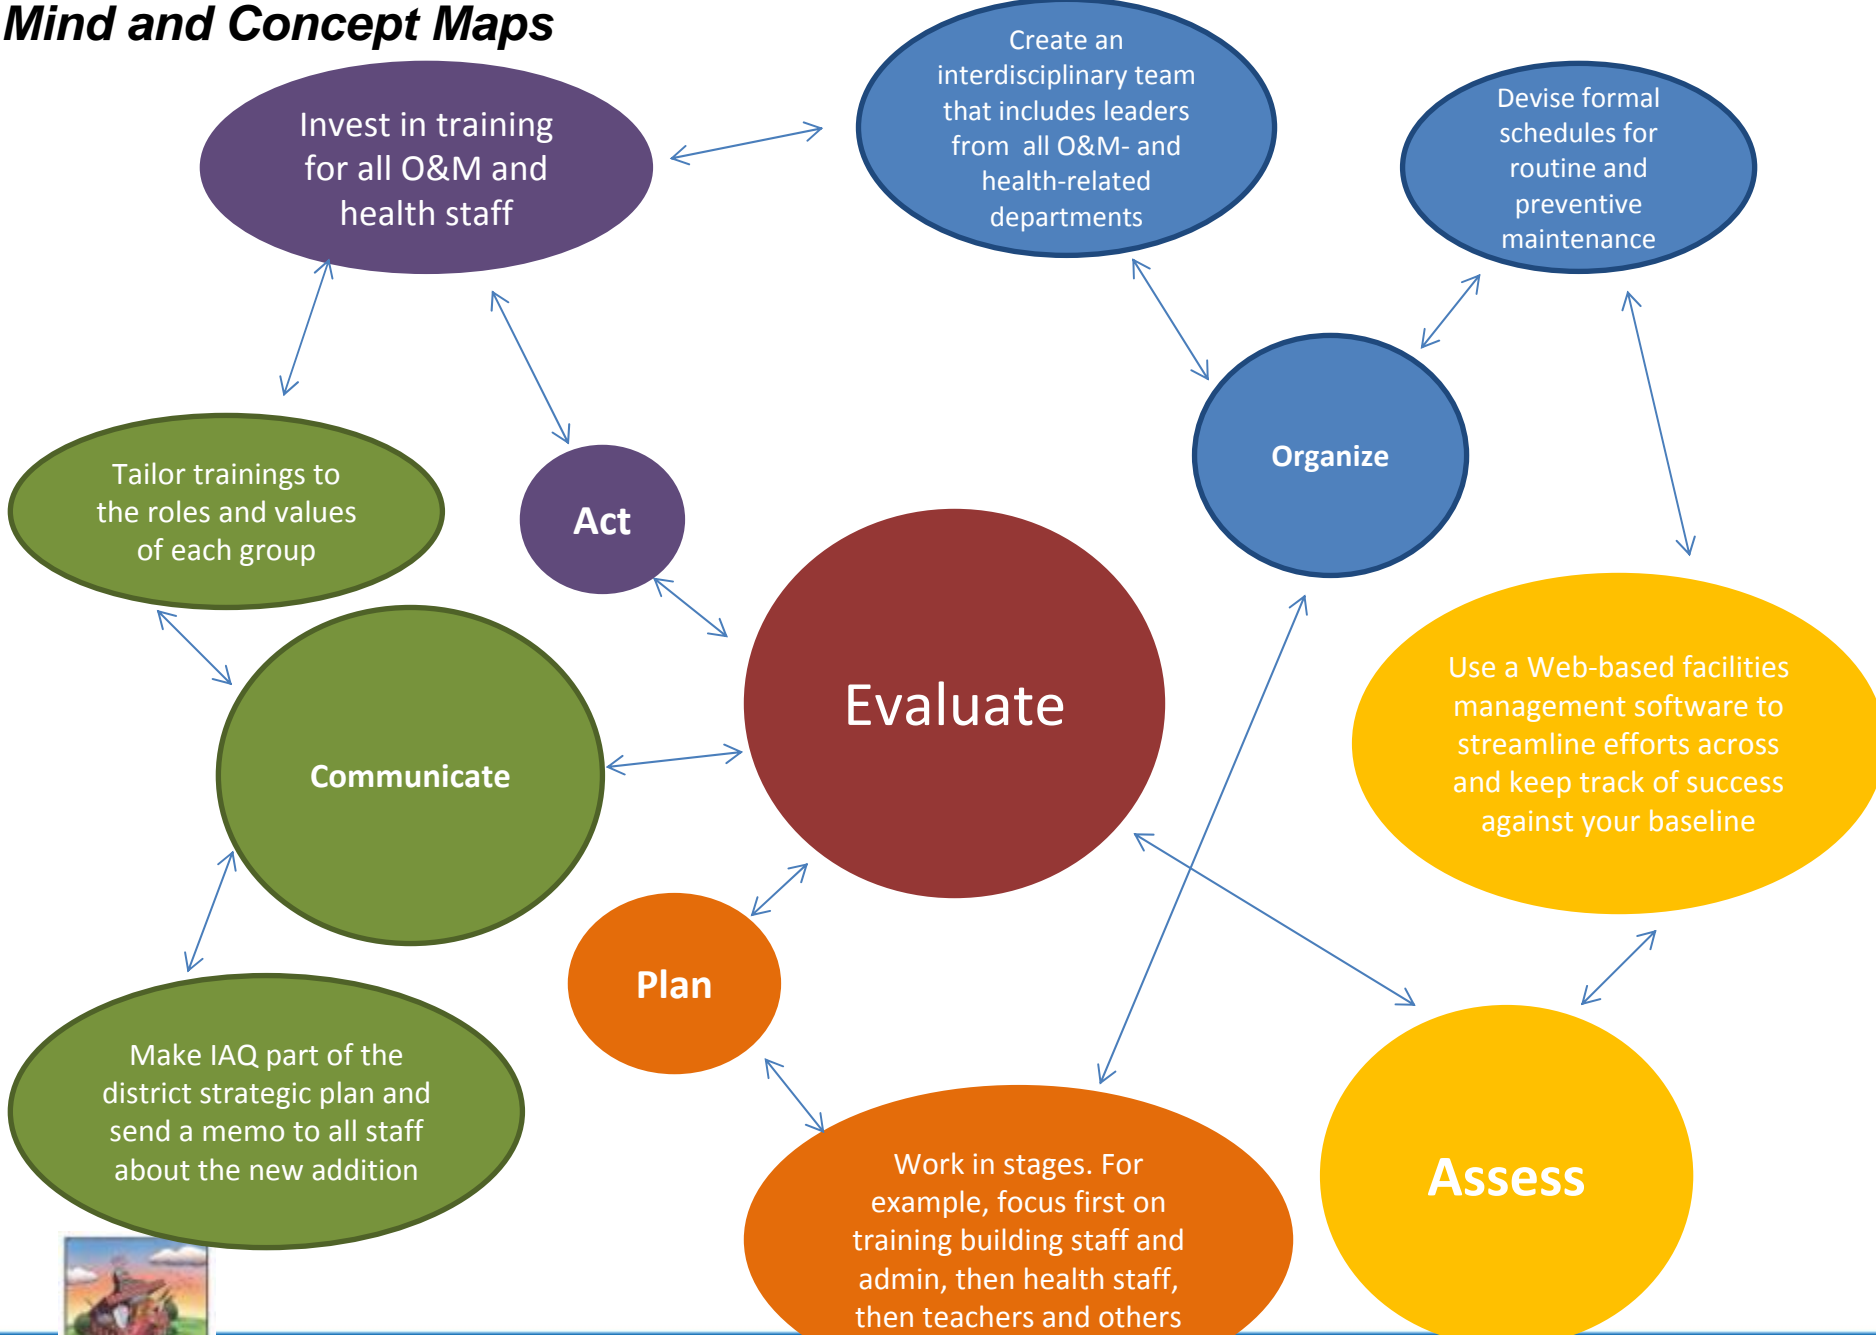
Mind and Concept Maps

Invest in training for all O&M and health staff

Create an interdisciplinary team that includes leaders from all O&M- and health-related departments

Devise formal schedules for routine and preventive maintenance

Tailor trainings to the roles and values of each group

Act

Organize

Evaluate

Communicate

Use a Web-based facilities management software to streamline efforts across and keep track of success against your baseline

Plan

Make IAQ part of the district strategic plan and send a memo to all staff about the new addition

Work in stages. For example, focus first on training building staff and admin, then health staff, then teachers and others

Assess